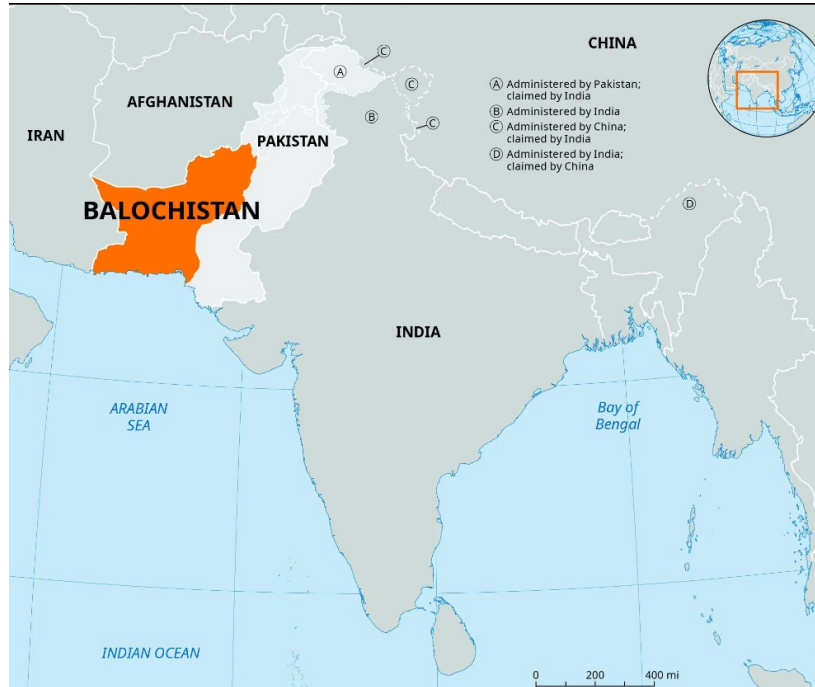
CHINA

Ⓐ Administered by Pakistan; claimed by India
Ⓑ Administered by India
Ⓒ Administered by China; claimed by India
Ⓓ Administered by India; claimed by China

AFGHANISTAN

IRAN

PAKISTAN

BALOCHISTAN

A
B
C
C
C
D

INDIA

ARABIAN SEA

Bay of Bengal

INDIAN OCEAN

0 200 400 mi